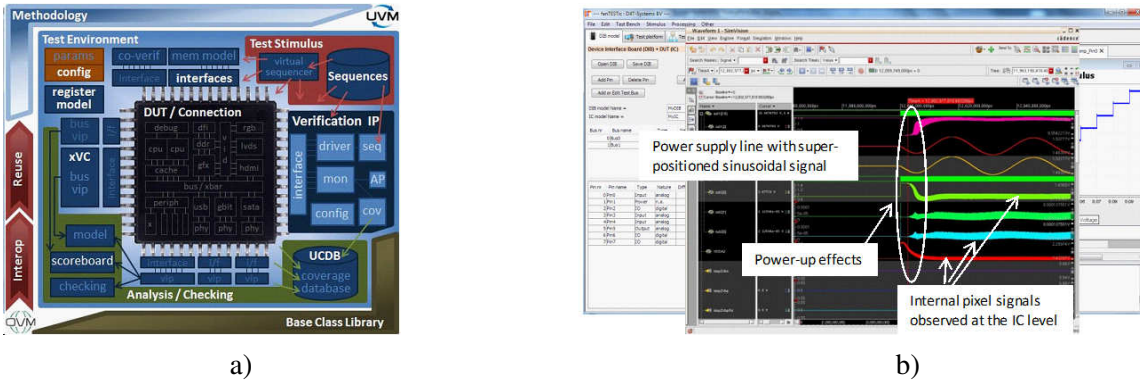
Methodology
UVM
Test Environment
params
config
register model
co-verif
interface
mem model
interfaces
Test Stimulus
virtual sequencer
Sequences
DUT / Connection
debug
cpu
cpu
cache
bus / xbar
periph
usb
gbit
sata
phy
phy
phy
rgb
lvds
hdmi
Verification IP
interface
driver
seq
mon
AP
config
cov
bus vip
xVC
bus vip
interface
model
scoreboard
checking
interface
i/f
i/f
vip
vip
UCDB
coverage database
Analysis / Checking
Reuse
Interop
OVM
Base Class Library

Device Interface Board (DIB) • DUT (IC)
Waveform 1 - SimVision
cādence
Power supply line with super-positioned sinusoidal signal
Power-up effects
Internal pixel signals observed at the IC level

a)
b)